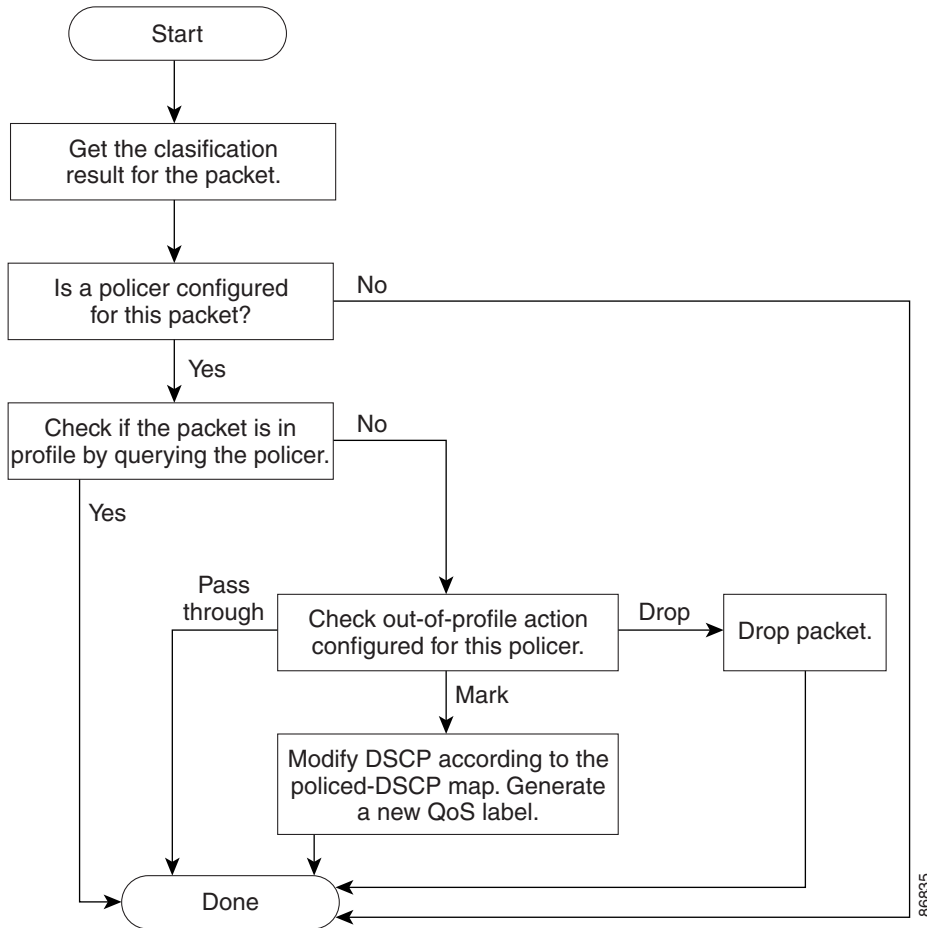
Start

Get the clasification result for the packet.

Is a policer configured for this packet?

No

Yes

Check if the packet is in profile by querying the policer.

No

Yes

Pass through

Check out-of-profile action configured for this policer.

Drop

Drop packet.

Mark

Modify DSCP according to the policed-DSCP map. Generate a new QoS label.

Done

86835